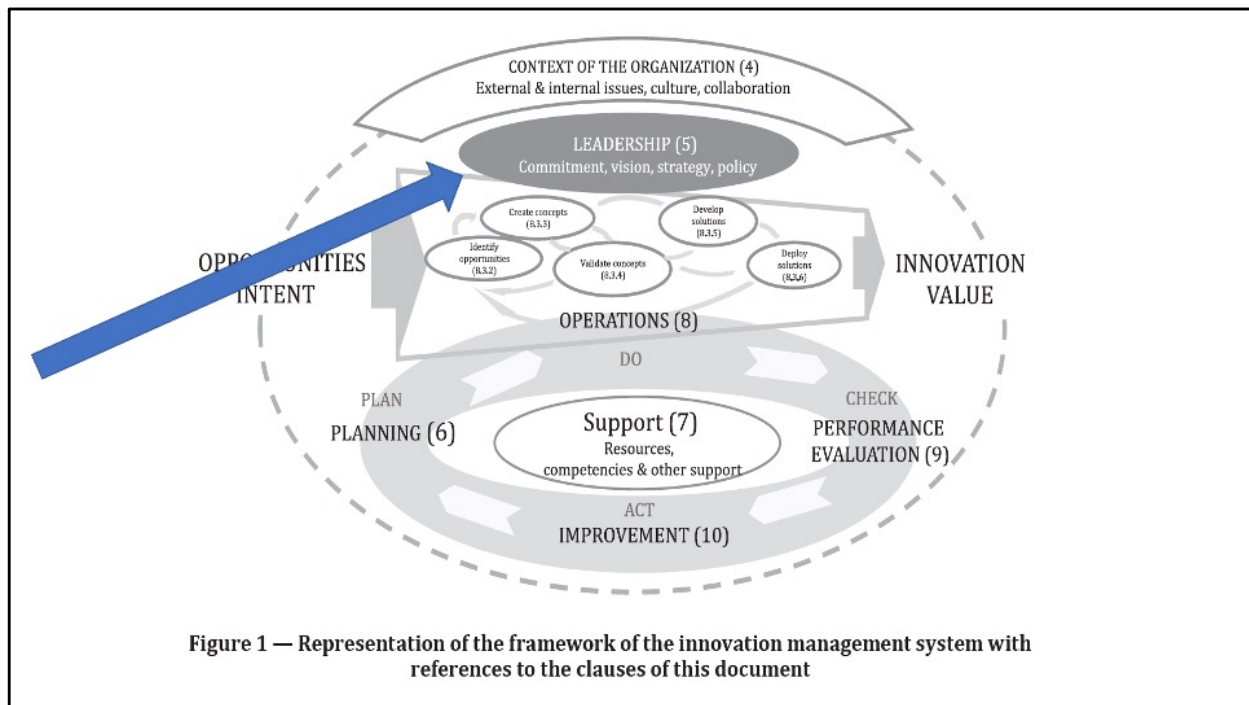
CONTEXT OF THE ORGANIZATION (4)
External & internal issues, culture, collaboration

LEADERSHIP (5)
Commitment, vision, strategy, policy

Create concepts (8.3.3)

Develop solutions (8.3.5)

Identify opportunities (8.3.2)

Validate concepts (8.3.4)

Deploy solutions (8.3.6)

OPP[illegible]UNITIES
INTENT

INNOVATION
VALUE

OPERATIONS (8)

DO

PLAN
PLANNING (6)

Support (7)
Resources, competencies & other support

CHECK
PERFORMANCE EVALUATION (9)

ACT
IMPROVEMENT (10)

Figure 1 — Representation of the framework of the innovation management system with references to the clauses of this document